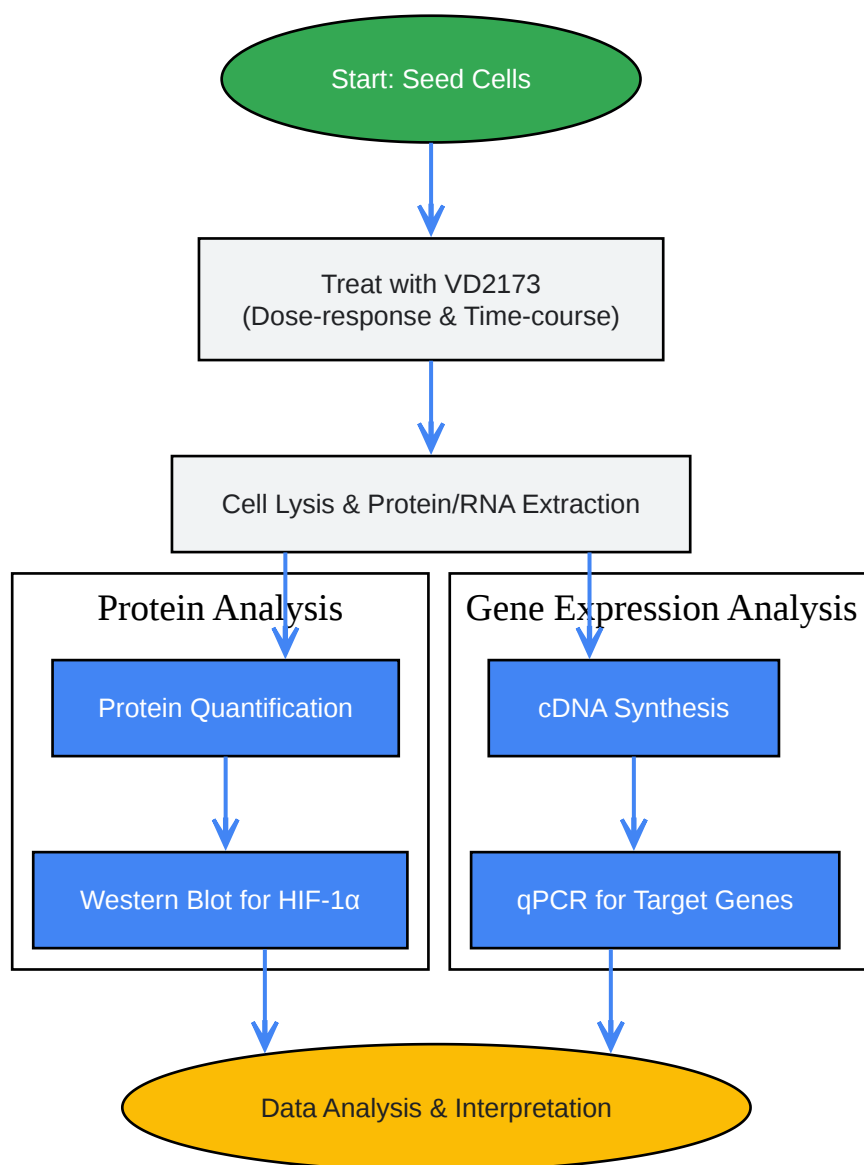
Start: Seed Cells

Treat with VD2173
(Dose-response & Time-course)

Cell Lysis & Protein/RNA Extraction

Protein Analysis

Protein Quantification

Western Blot for HIF-1α

Gene Expression Analysis

cDNA Synthesis

qPCR for Target Genes

Data Analysis & Interpretation